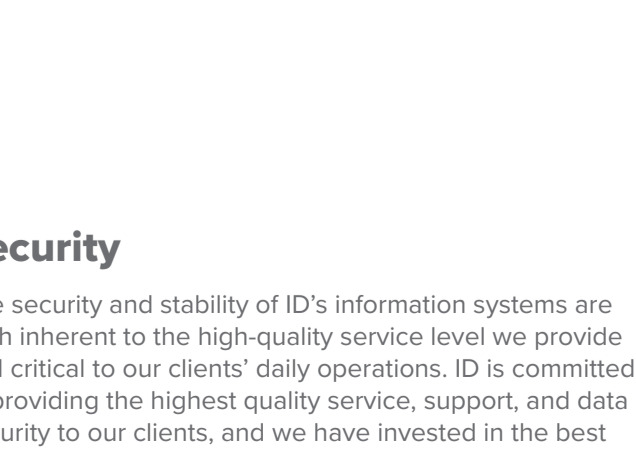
ecurity

e security and stability of ID’s information systems are h inherent to the high-quality service level we provide l critical to our clients’ daily operations. ID is committed providing the highest quality service, support, and data urity to our clients, and we have invested in the best